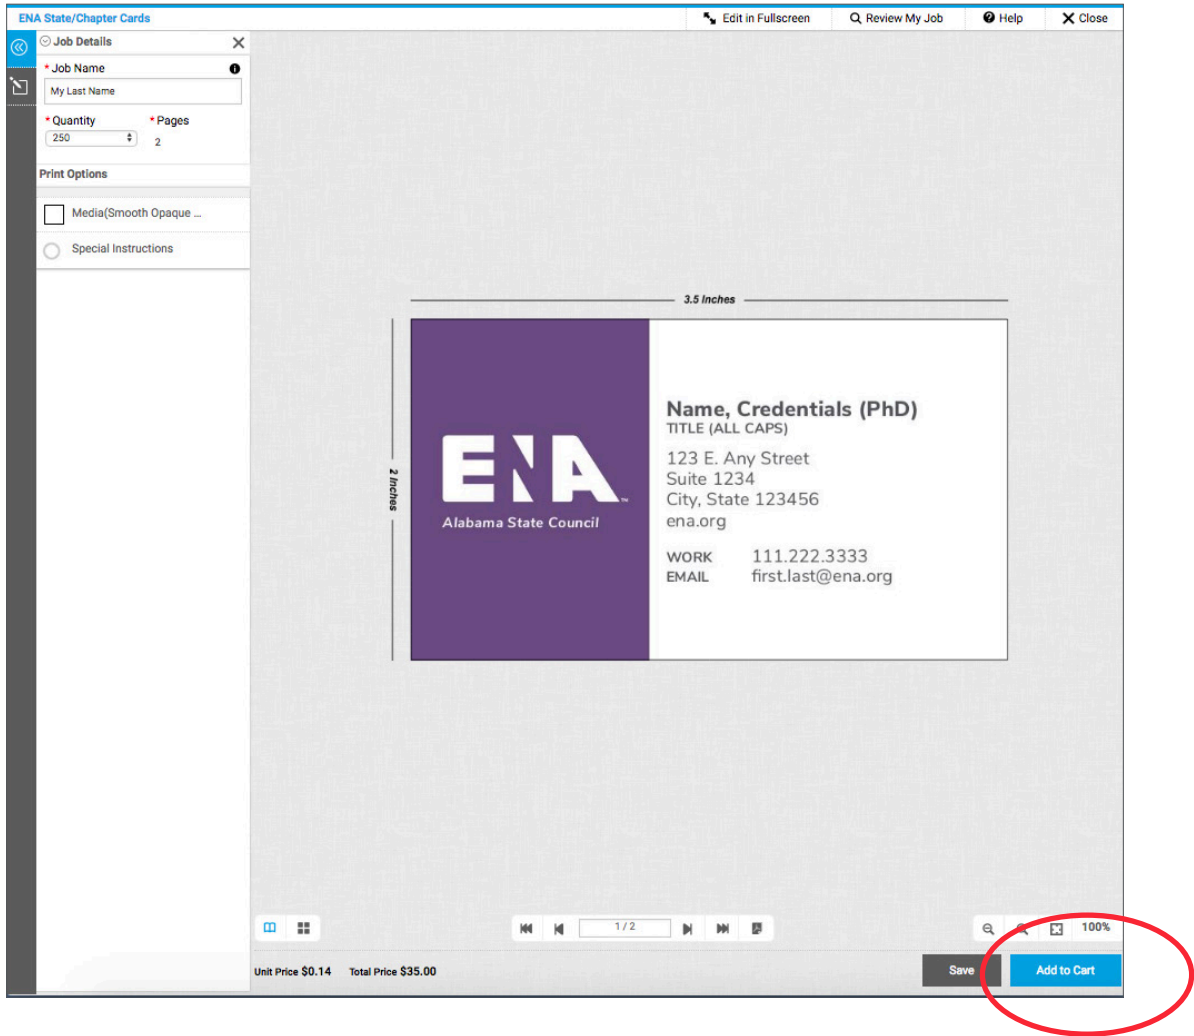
ENA State/Chapter Cards

Edit in Fullscreen | Review My Job | Help | Close

Job Details

* Job Name

My Last Name

* Quantity

250

* Pages

2

Print Options

Media(Smooth Opaque ...

Special Instructions

3.5 Inches

2 Inches

ENA

Alabama State Council

Name, Credentials (PhD)
TITLE (ALL CAPS)

123 E. Any Street
Suite 1234
City, State 123456
ena.org

WORK 111.222.3333
EMAIL first.last@ena.org

1 / 2

100%

Unit Price $0.14 Total Price $35.00

Save

Add to Cart